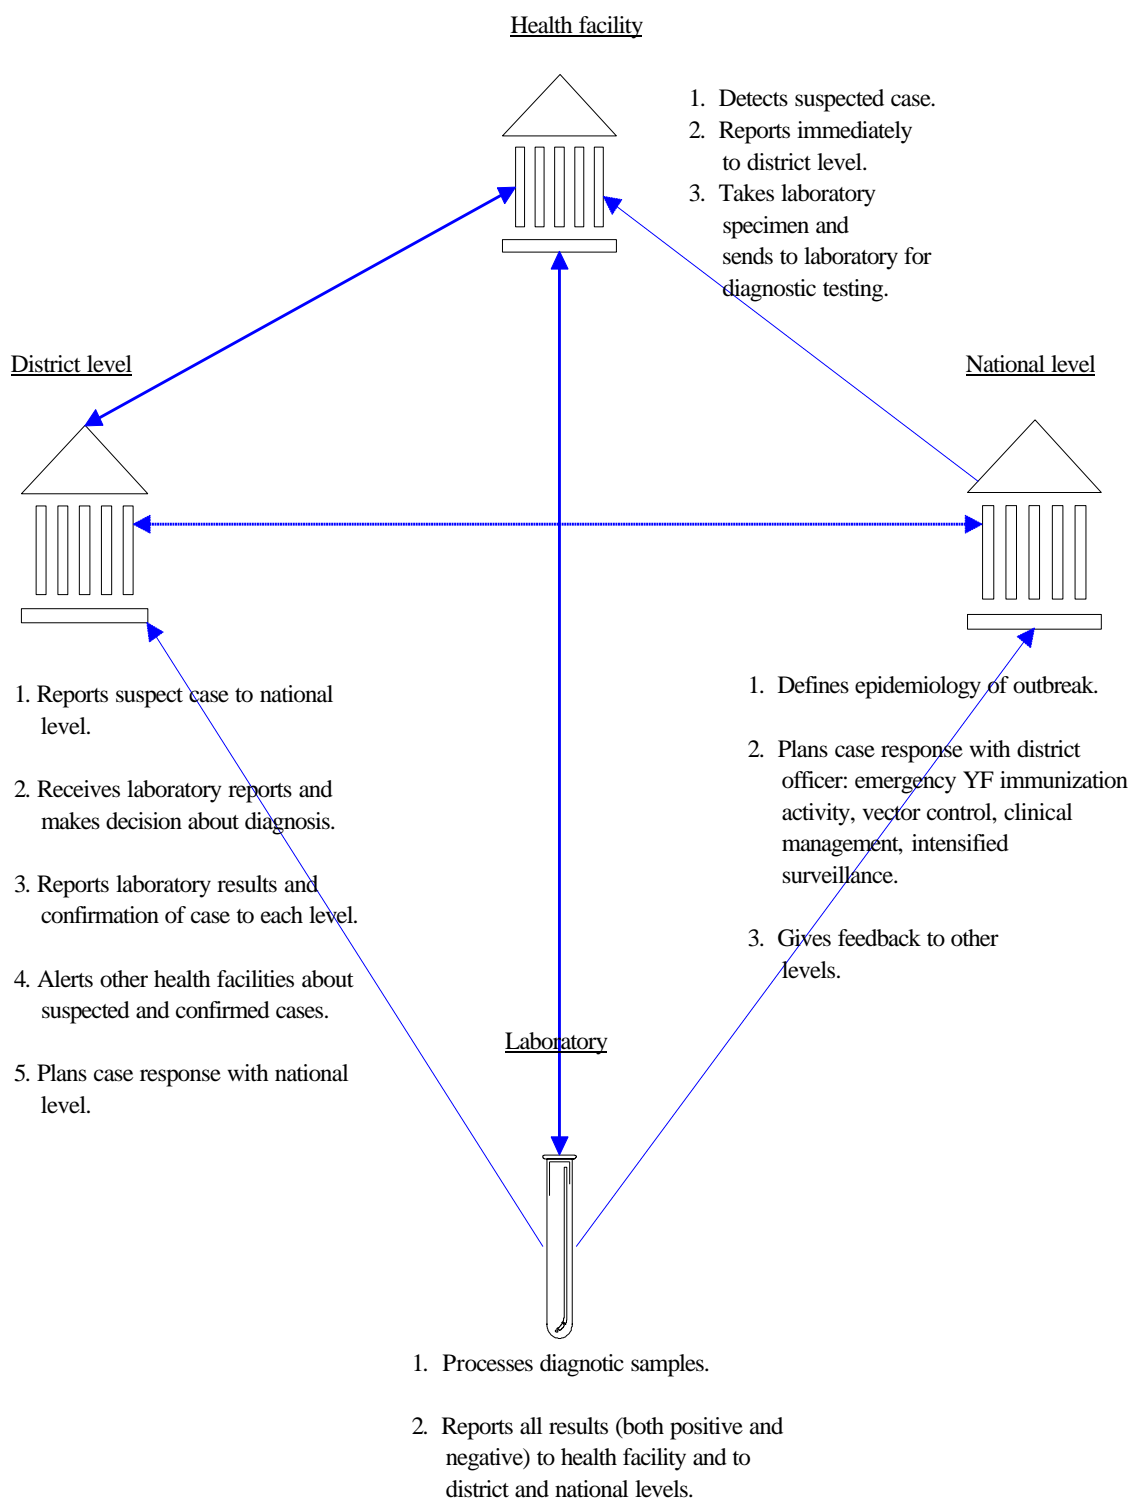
Health facility

1. Detects suspected case.
2. Reports immediately to district level.
3. Takes laboratory specimen and sends to laboratory for diagnostic testing.

District level

National level

1. Reports suspect case to national level.

2. Receives laboratory reports and makes decision about diagnosis.

3. Reports laboratory results and confirmation of case to each level.

4. Alerts other health facilities about suspected and confirmed cases.

5. Plans case response with national level.

1. Defines epidemiology of outbreak.

2. Plans case response with district officer: emergency YF immunization activity, vector control, clinical management, intensified surveillance.

3. Gives feedback to other levels.

Laboratory

1. Processes diagnotic samples.

2. Reports all results (both positive and negative) to health facility and to district and national levels.